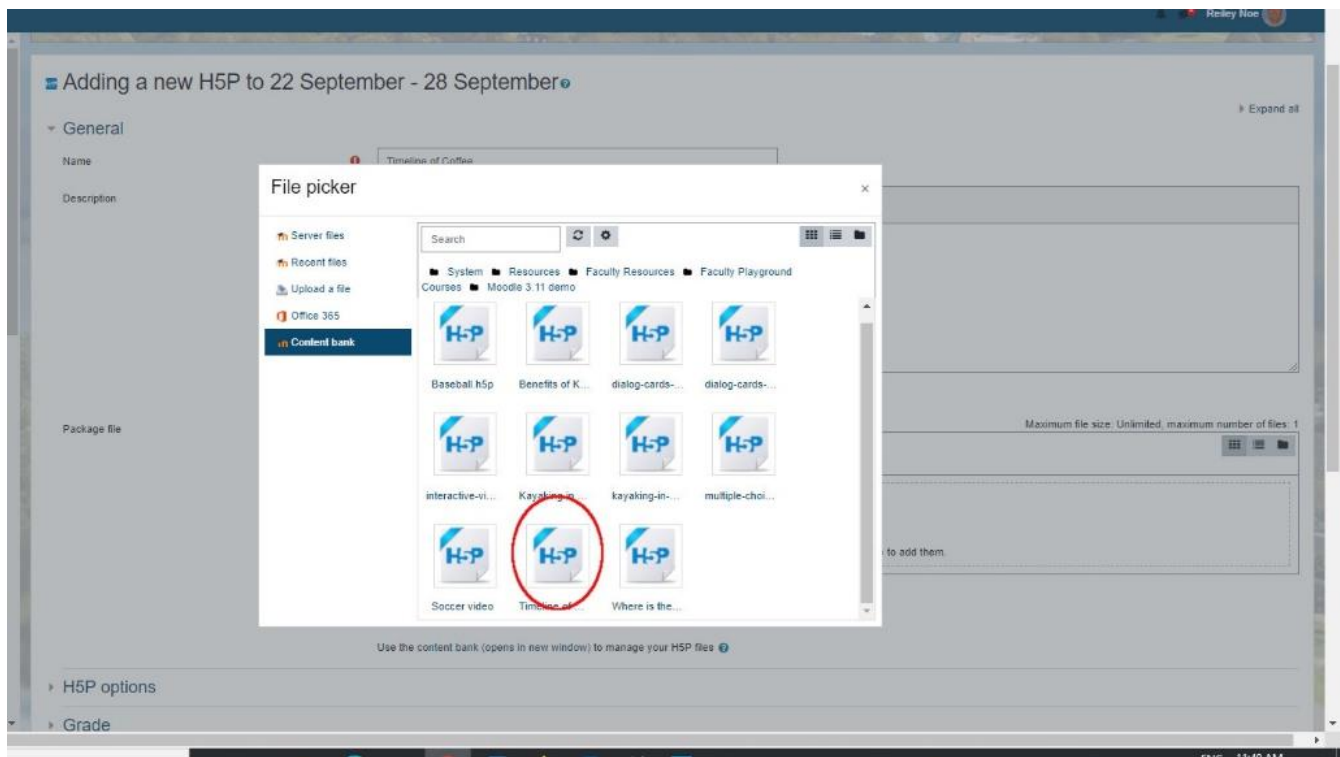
Reiley Noe

Adding a new H5P to 22 September - 28 September

Expand all

General

Name

Timeline of Coffee

Description

File picker

×

Server files
Recent files
Upload a file
Office 365
Content bank

Search

System ▸ Resources ▸ Faculty Resources ▸ Faculty Playground Courses ▸ Moodle 3.11 demo

H5P
Baseball.h5p

H5P
Benefits of K...

H5P
dialog-cards-...

H5P
dialog-cards-...

H5P
interactive-vi...

H5P
Kayaking-in-...

H5P
kayaking-in-...

H5P
multiple-choi...

H5P
Soccer video

H5P
Timeline of...

H5P
Where is the...

Package file

Maximum file size: Unlimited, maximum number of files: 1

to add them.

Use the content bank (opens in new window) to manage your H5P files

H5P options

Grade

ENG 11:40 AM